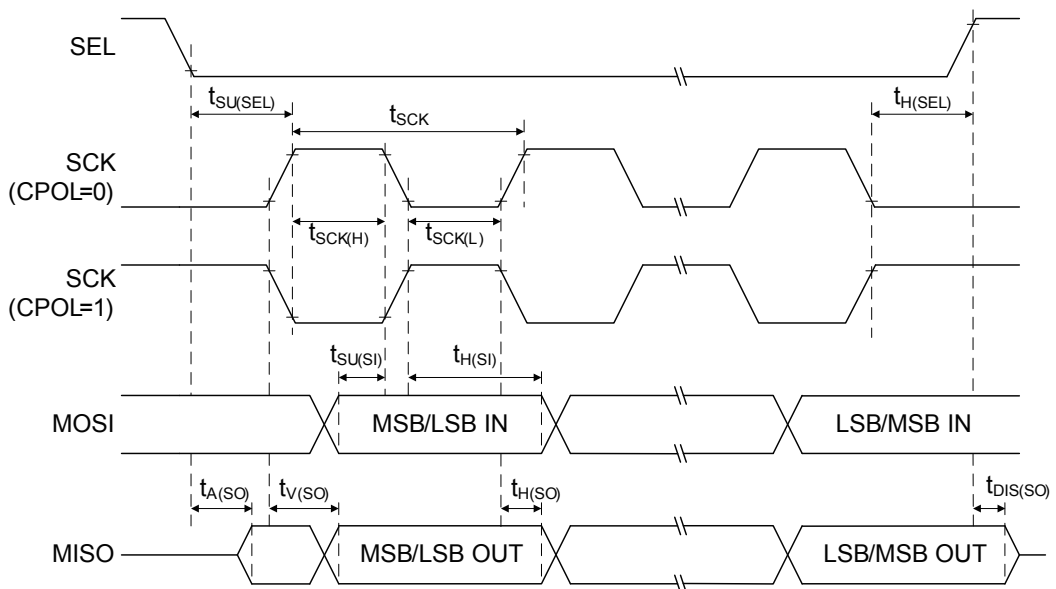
SEL

$t_{SU(SEL)}$

$t_{SCK}$

$t_{H(SEL)}$

SCK (CPOL=0)

$t_{SCK(H)}$

$t_{SCK(L)}$

SCK (CPOL=1)

$t_{SU(SI)}$

$t_{H(SI)}$

MOSI

MSB/LSB IN

LSB/MSB IN

$t_{A(SO)}$

$t_{V(SO)}$

$t_{H(SO)}$

$t_{DIS(SO)}$

MISO

MSB/LSB OUT

LSB/MSB OUT